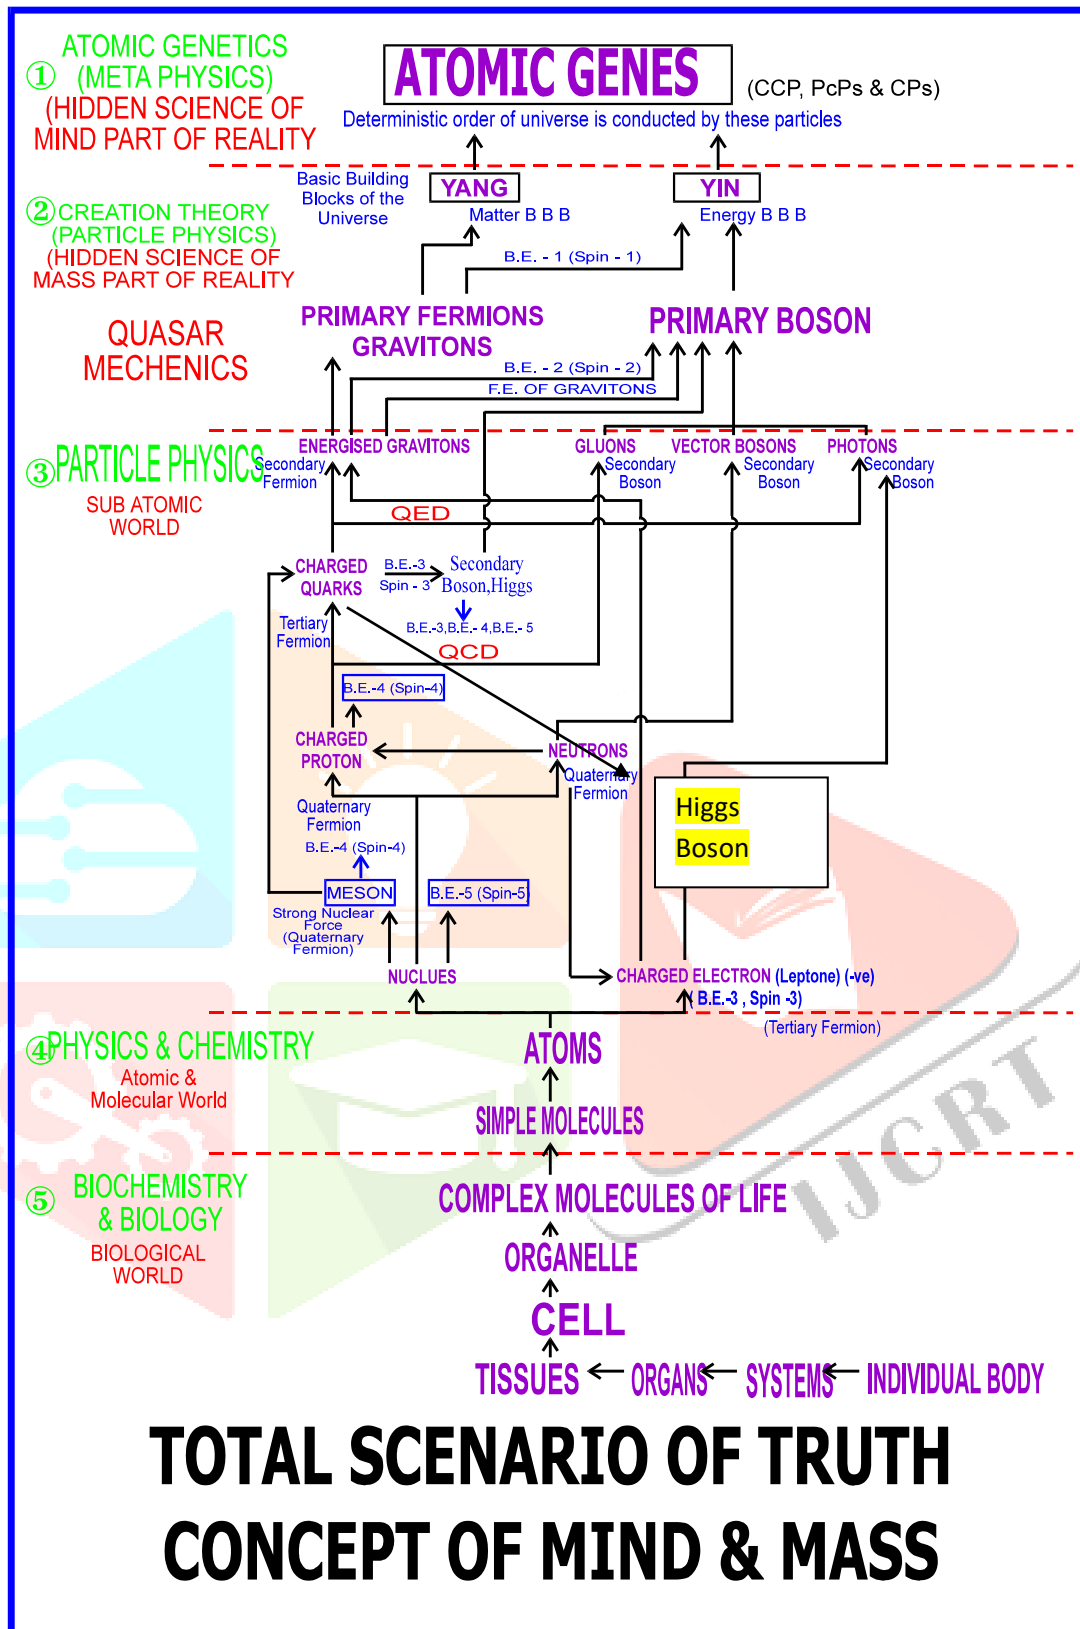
① ATOMIC GENETICS (META PHYSICS) (HIDDEN SCIENCE OF MIND PART OF REALITY

ATOMIC GENES (CCP, PcPs & CPs)

Deterministic order of universe is conducted by these particles

② CREATION THEORY (PARTICLE PHYSICS) (HIDDEN SCIENCE OF MASS PART OF REALITY

Basic Building Blocks of the Universe

YANG
Matter B B B

YIN
Energy B B B

B.E. - 1 (Spin - 1)

QUASAR MECHENICS

PRIMARY FERMIONS GRAVITONS

PRIMARY BOSON

B.E. - 2 (Spin - 2)
F.E. OF GRAVITONS

③ PARTICLE PHYSICS
SUB ATOMIC WORLD

ENERGISED GRAVITONS
Secondary Fermion

GLUONS
Secondary Boson

VECTOR BOSONS
Secondary Boson

PHOTONS
Secondary Boson

QED

CHARGED QUARKS
B.E.-3 Spin - 3
Secondary Boson,Higgs
B.E.-3,B.E.- 4,B.E.- 5
Tertiary Fermion

QCD

B.E.-4 (Spin-4)

CHARGED PROTON

NEUTRONS
Quaternary Fermion

Quaternary Fermion
B.E.-4 (Spin-4)

Higgs Boson

MESON
Strong Nuclear Force (Quaternary Fermion)

B.E.-5 (Spin-5)

NUCLUES

CHARGED ELECTRON (Leptone) (-ve)
B.E.-3 , Spin -3)
(Tertiary Fermion)

④ PHYSICS & CHEMISTRY
Atomic & Molecular World

ATOMS

SIMPLE MOLECULES

⑤ BIOCHEMISTRY & BIOLOGY
BIOLOGICAL WORLD

COMPLEX MOLECULES OF LIFE

ORGANELLE

CELL

TISSUES ← ORGANS ← SYSTEMS ← INDIVIDUAL BODY

TOTAL SCENARIO OF TRUTH
CONCEPT OF MIND & MASS

IJCRT